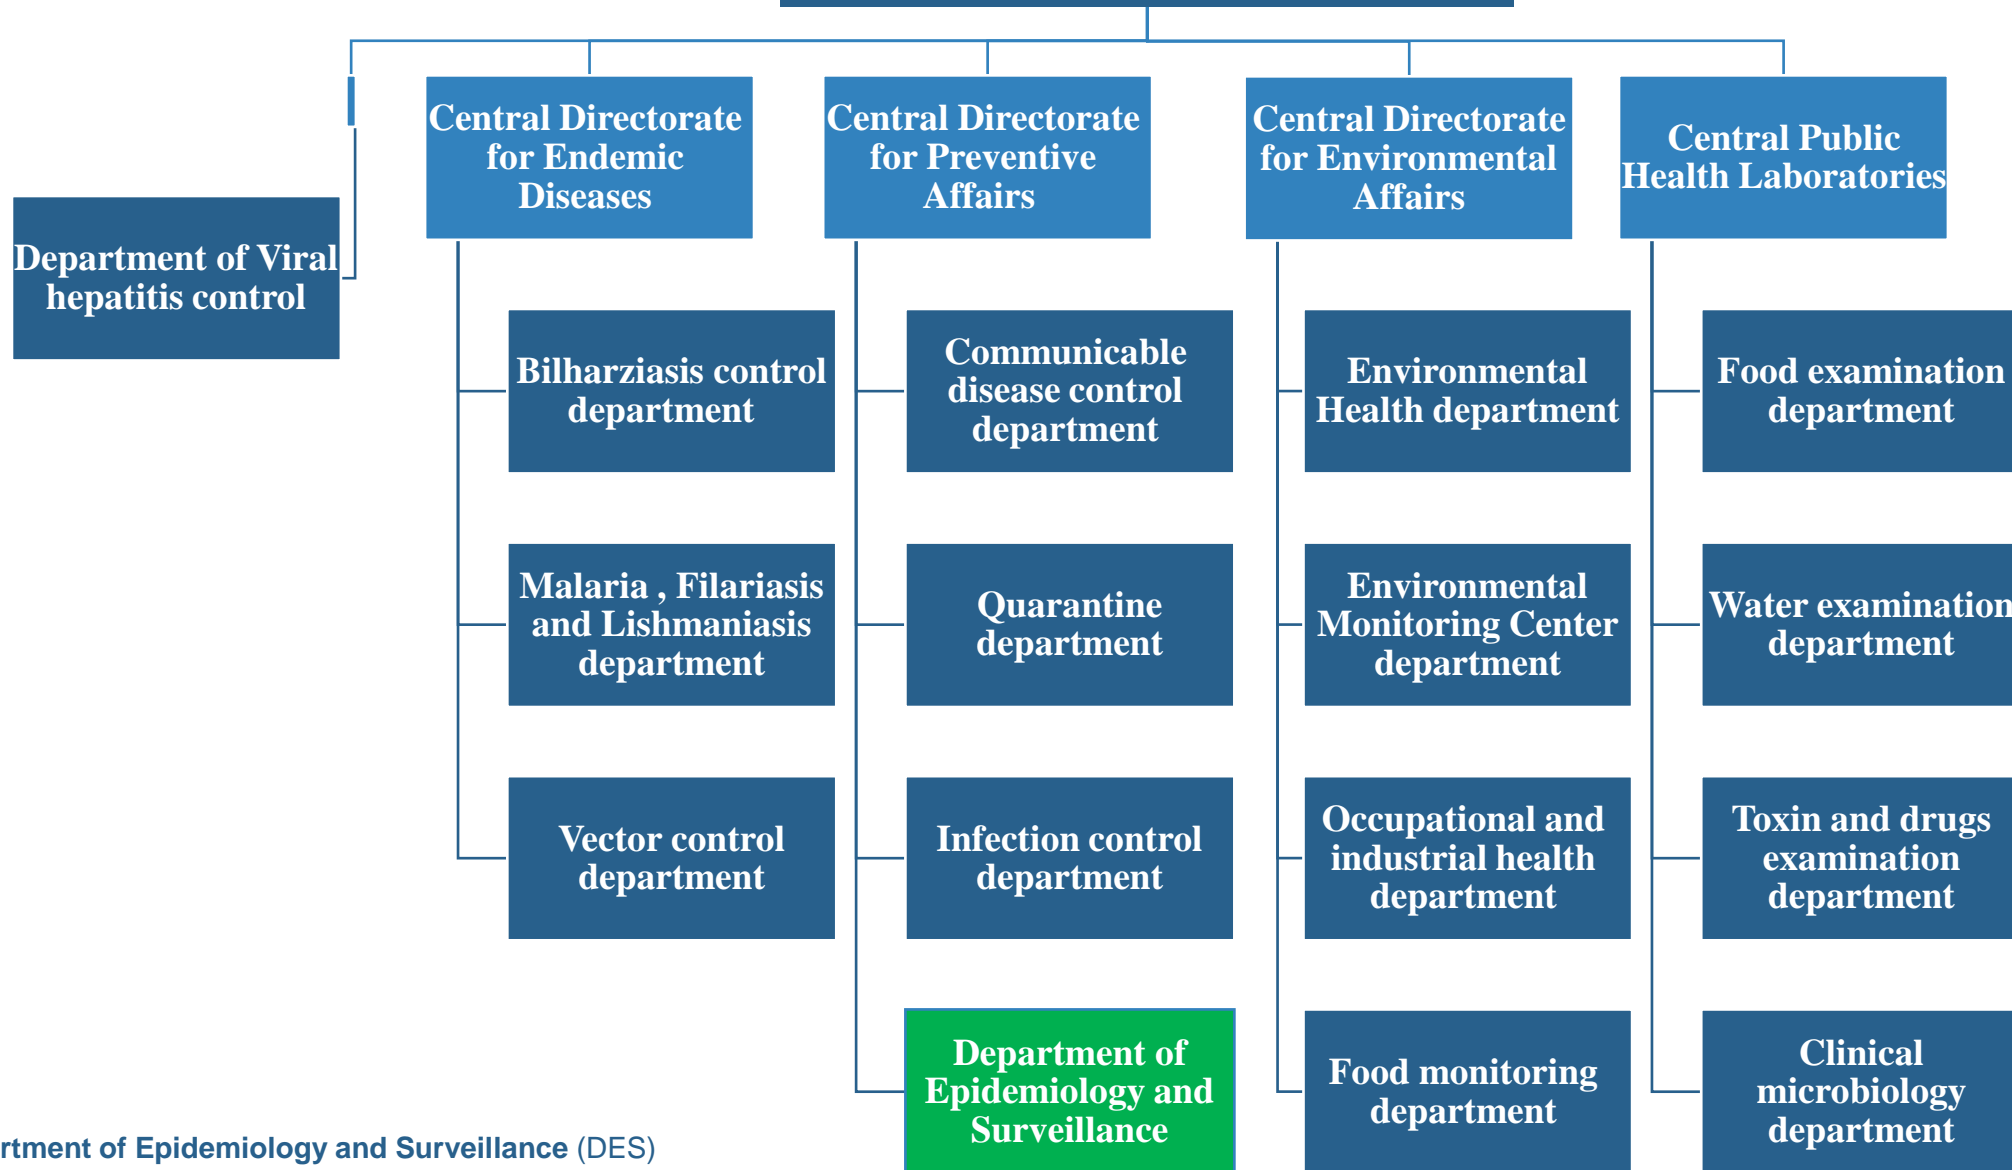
Department of Viral hepatitis control

Central Directorate for Endemic Diseases

Bilharziasis control department

Malaria , Filariasis and Lishmaniasis department

Vector control department

Central Directorate for Preventive Affairs

Communicable disease control department

Quarantine department

Infection control department

Department of Epidemiology and Surveillance

Central Directorate for Environmental Affairs

Environmental Health department

Environmental Monitoring Center department

Occupational and industrial health department

Food monitoring department

Central Public Health Laboratories

Food examination department

Water examination department

Toxin and drugs examination department

Clinical microbiology department

rtment of Epidemiology and Surveillance (DES)